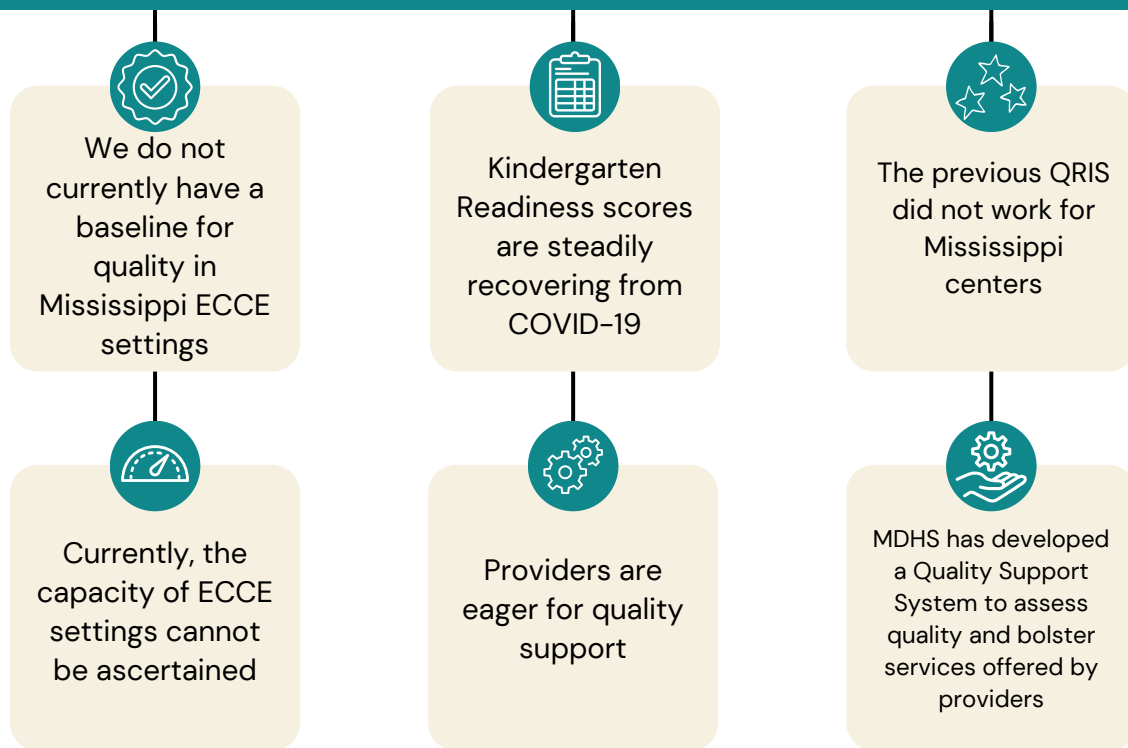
We do not currently have a baseline for quality in Mississippi ECCE settings

Kindergarten Readiness scores are steadily recovering from COVID-19

The previous QRIS did not work for Mississippi centers

Currently, the capacity of ECCE settings cannot be ascertained

Providers are eager for quality support

MDHS has developed a Quality Support System to assess quality and bolster services offered by providers